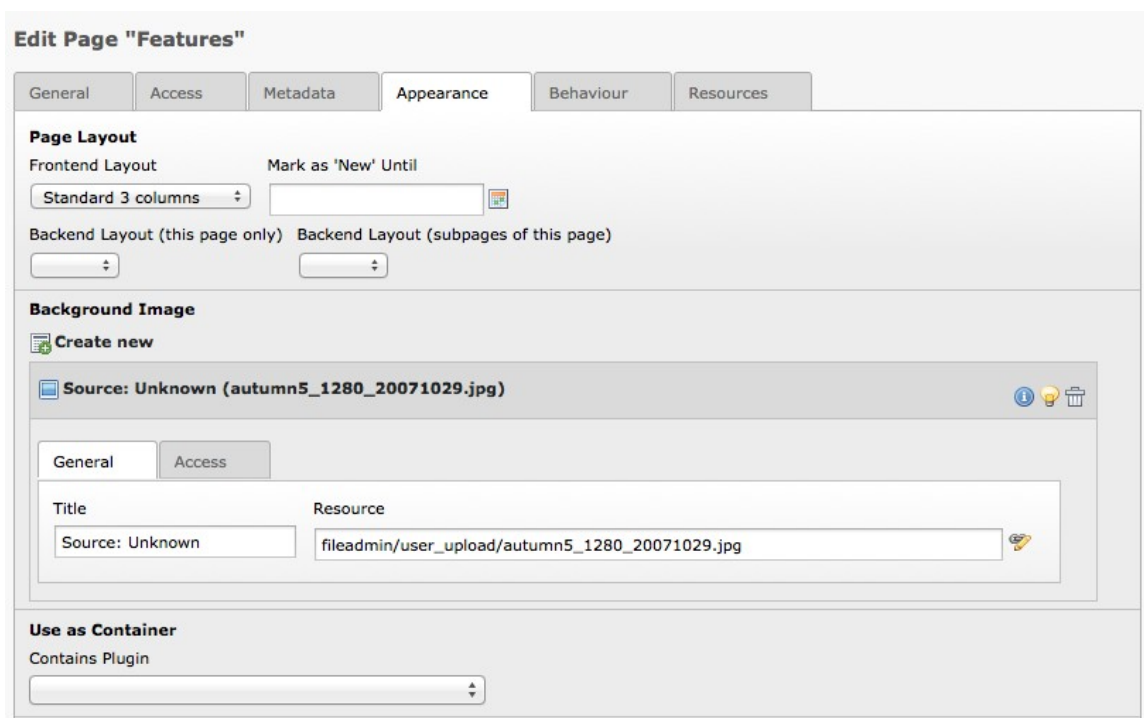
Edit Page "Features"

General Access Metadata Appearance Behaviour Resources

Page Layout

Frontend Layout

Standard 3 columns

Mark as 'New' Until

Backend Layout (this page only)

Backend Layout (subpages of this page)

Background Image

Create new

Source: Unknown (autumn5_1280_20071029.jpg)

General Access

Title

Source: Unknown

Resource

fileadmin/user_upload/autumn5_1280_20071029.jpg

Use as Container

Contains Plugin